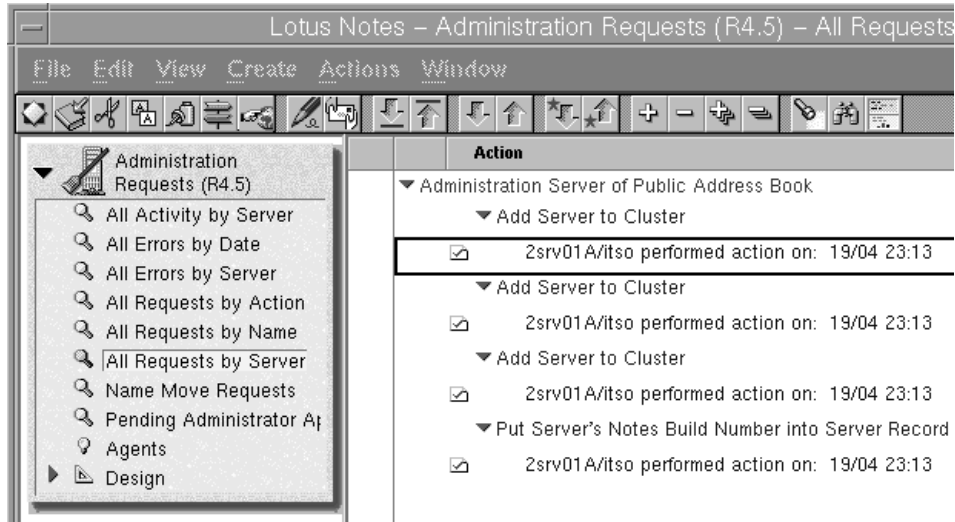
Lotus Notes – Administration Requests (R4.5) – All Requests

File Edit View Create Actions Window

Administration Requests (R4.5)
All Activity by Server
All Errors by Date
All Errors by Server
All Requests by Action
All Requests by Name
All Requests by Server
Name Move Requests
Pending Administrator A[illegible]
Agents
Design

Action

Administration Server of Public Address Book
Add Server to Cluster
2srv01A/itso performed action on: 19/04 23:13
Add Server to Cluster
2srv01A/itso performed action on: 19/04 23:13
Add Server to Cluster
2srv01A/itso performed action on: 19/04 23:13
Put Server's Notes Build Number into Server Record
2srv01A/itso performed action on: 19/04 23:13